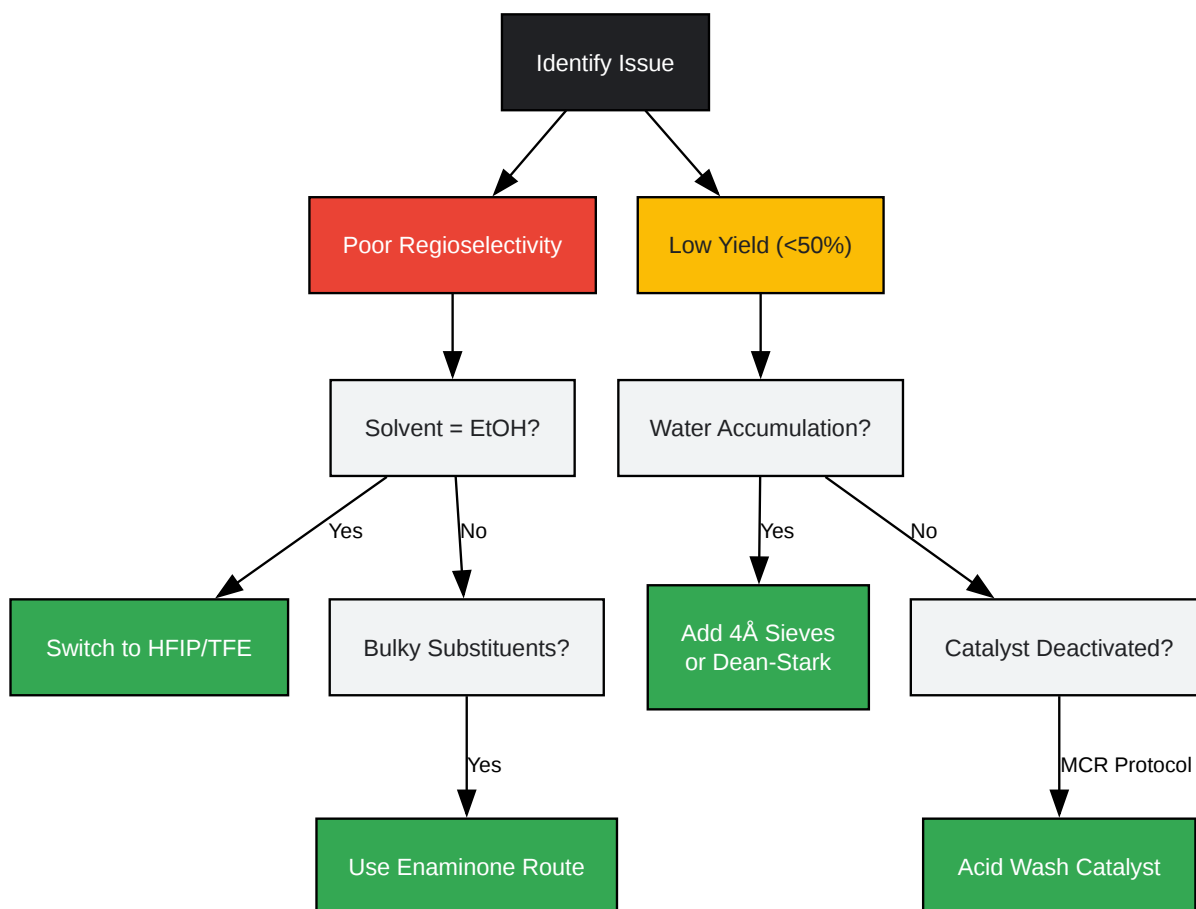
Identify Issue

Poor Regioselectivity

Low Yield (<50%)

Solvent = EtOH?

Water Accumulation?

Yes

No

Yes

No

Switch to HFIP/TFE

Bulky Substituents?

Add 4Å Sieves or Dean-Stark

Catalyst Deactivated?

Yes

MCR Protocol

Use Enaminone Route

Acid Wash Catalyst